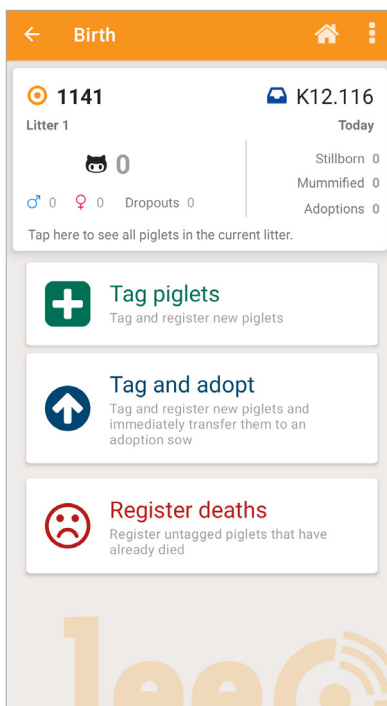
Birth

1141
K12.116
Litter 1
Today

0
♂ 0 ♀ 0 Dropouts 0
Stillborn 0
Mummified 0
Adoptions 0
Tap here to see all piglets in the current litter.

Tag piglets
Tag and register new piglets

Tag and adopt
Tag and register new piglets and immediately transfer them to an adoption sow

Register deaths
Register untagged piglets that have already died

lee